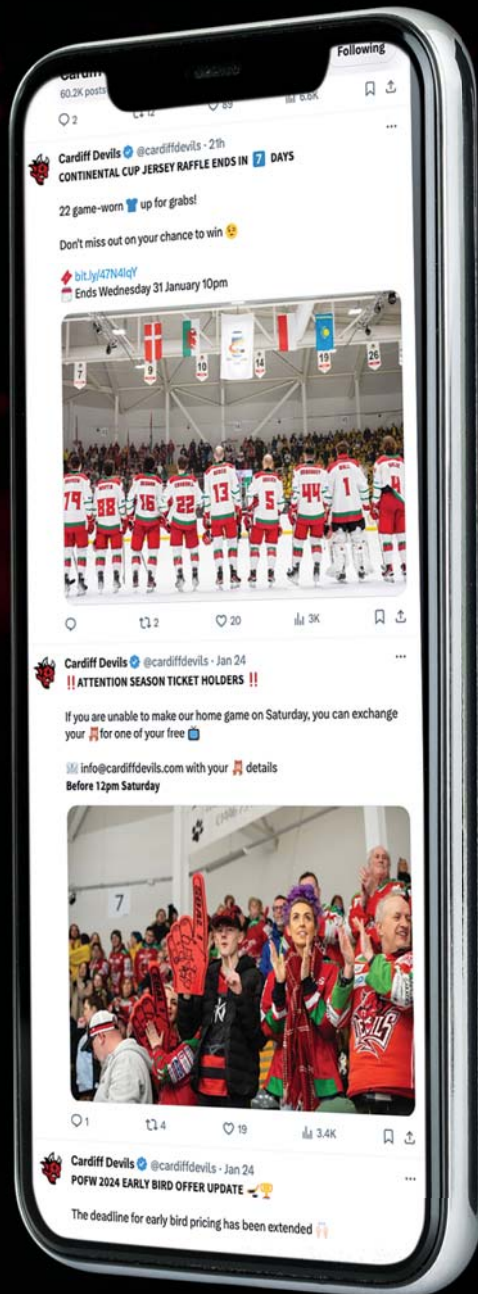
Cardiff
60.2K posts

Following

2 12 89 6.6K

Cardiff Devils @cardiffdevils · 21h
CONTINENTAL CUP JERSEY RAFFLE ENDS IN 7 DAYS

22 game-worn up for grabs!

Don't miss out on your chance to win

bit.ly/47N4lqY
Ends Wednesday 31 January 10pm

2 20 3K

Cardiff Devils @cardiffdevils · Jan 24
‼️ATTENTION SEASON TICKET HOLDERS ‼️

If you are unable to make our home game on Saturday, you can exchange your for one of your free

info@cardiffdevils.com with your details
Before 12pm Saturday

1 4 19 3.4K

Cardiff Devils @cardiffdevils · Jan 24
POFW 2024 EARLY BIRD OFFER UPDATE

The deadline for early bird pricing has been extended